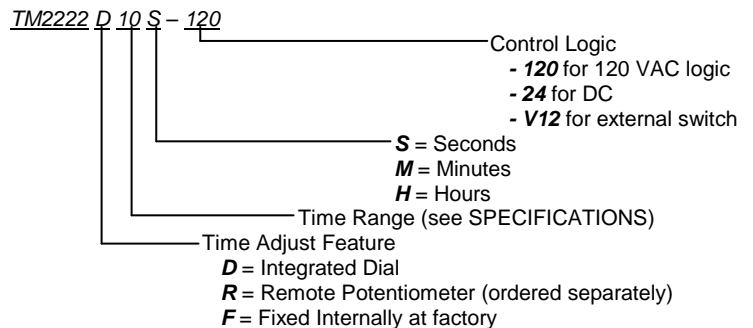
TM2222 D 10 S – 120

Control Logic
- 120 for 120 VAC logic
- 24 for DC
- V12 for external switch

S = Seconds
M = Minutes
H = Hours

Time Range (see SPECIFICATIONS)

Time Adjust Feature
D = Integrated Dial
R = Remote Potentiometer (ordered separately)
F = Fixed Internally at factory